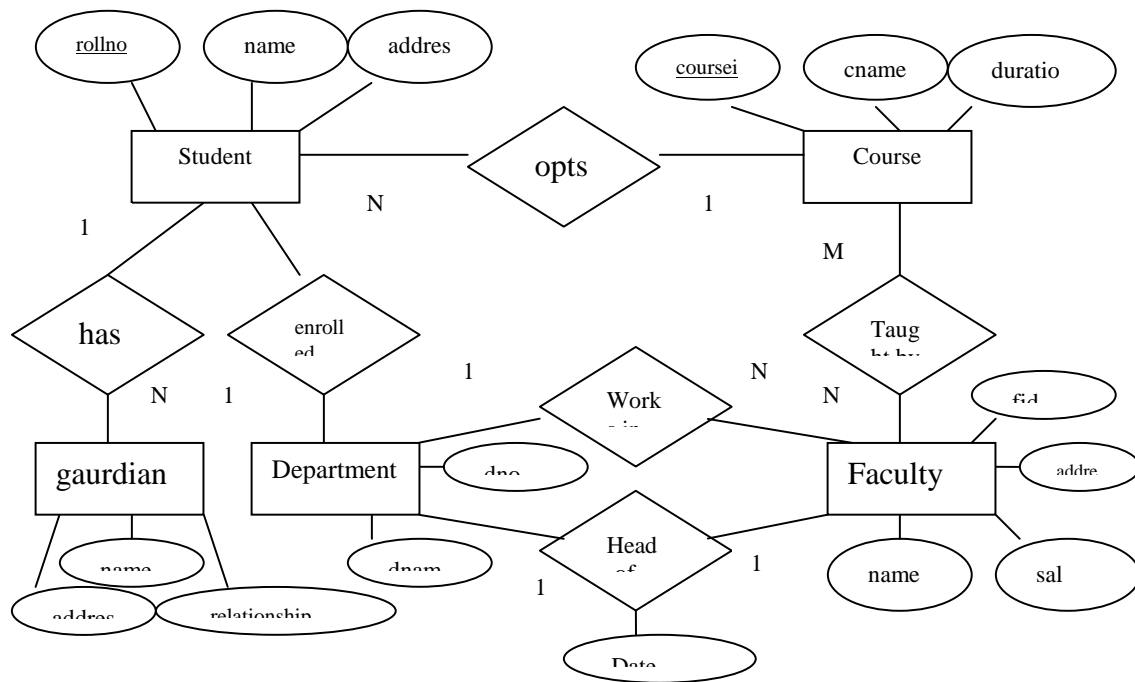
rollno

name

addres

coursei

cname

duratio

Student

opts

Course

N

1

1

M

has

enroll ed

Taug ht by

1

N

N

1

Work s in

N

fid

gaurdian

Department

dno

Faculty

addre

name

dnam

Head of

1

name

sal

1

addres

relationship

Date